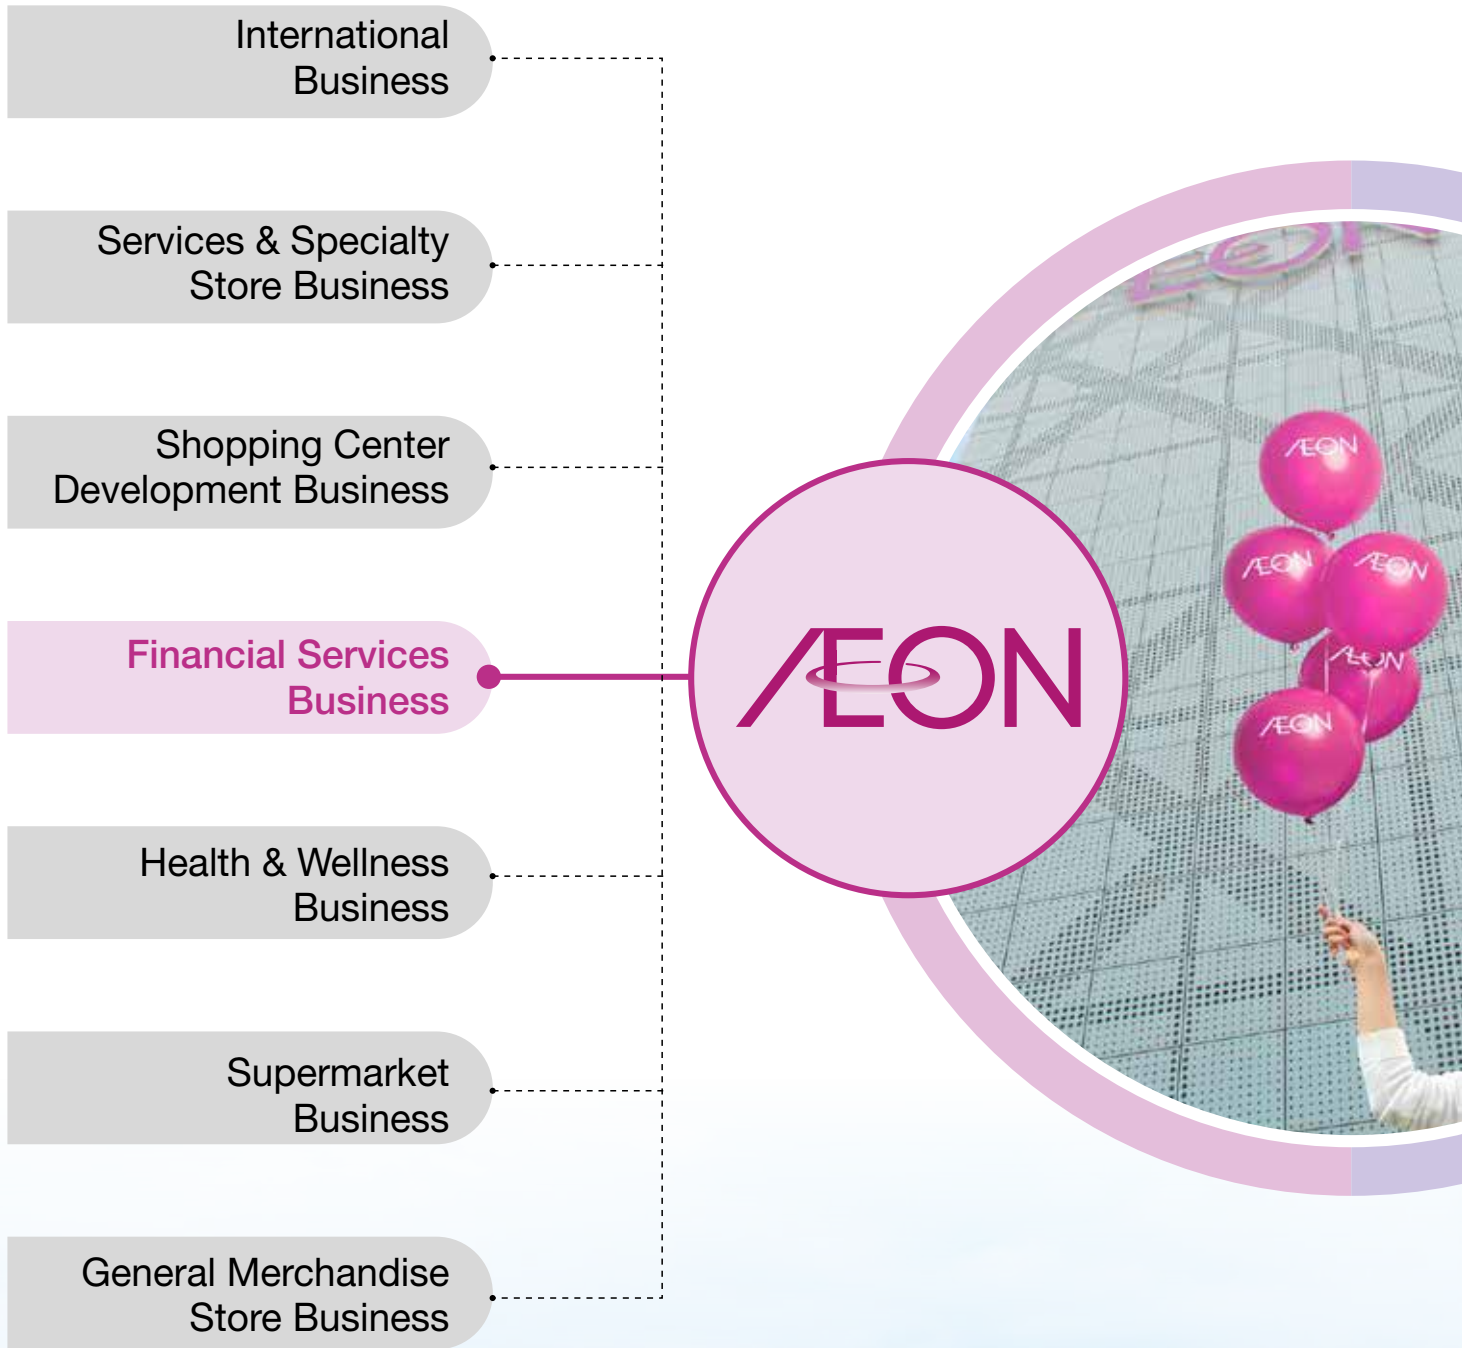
International Business

Services & Specialty Store Business

Shopping Center Development Business

Financial Services Business

Health & Wellness Business

Supermarket Business

General Merchandise Store Business

ÆON

ÆON

ÆON

ÆON

ÆON

ÆON

ÆON